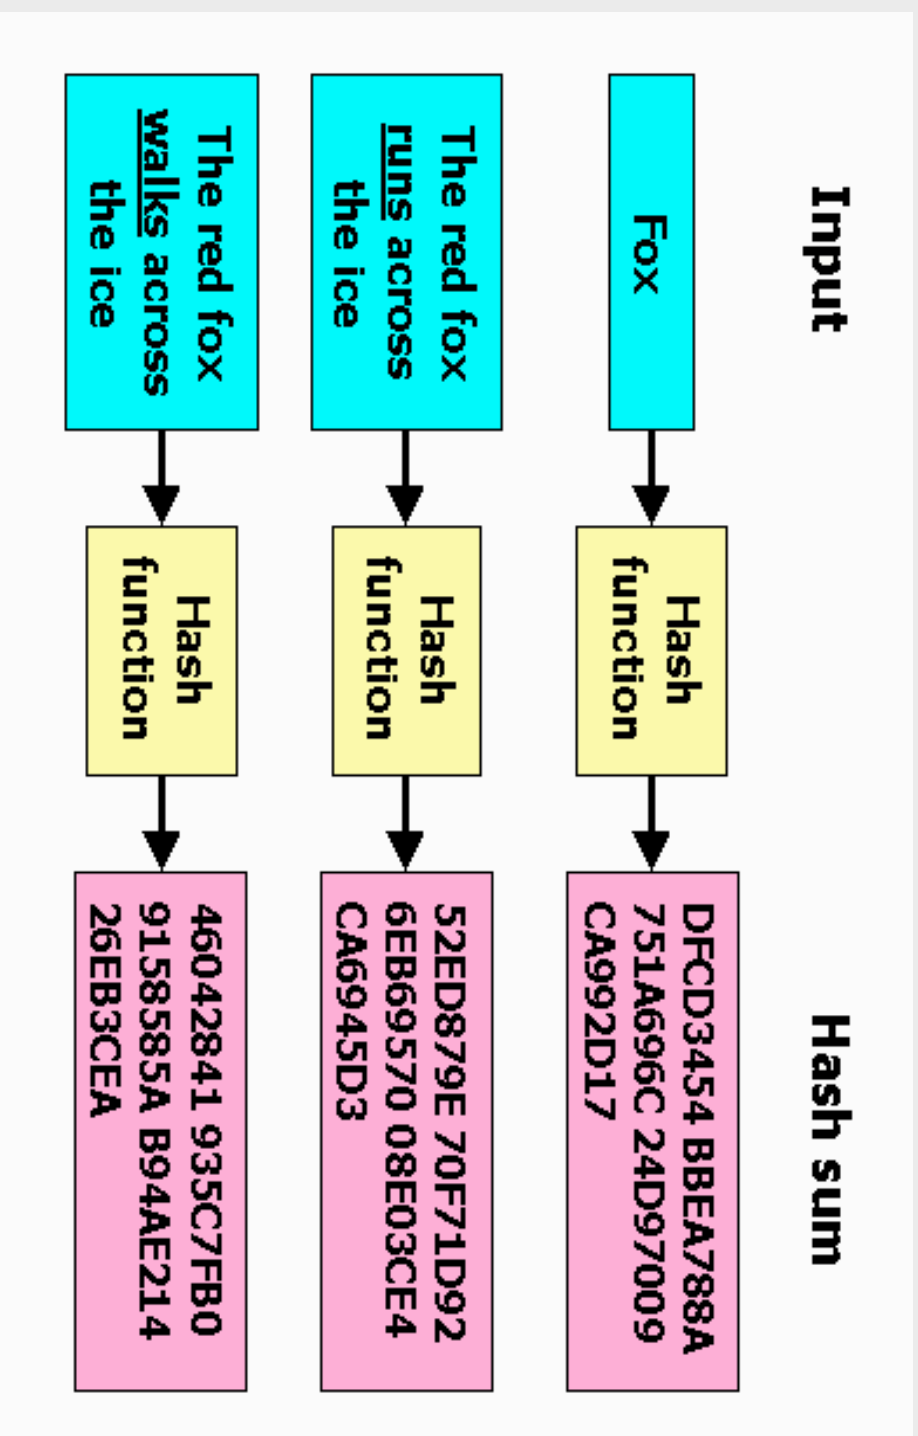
Input

Hash sum

Fox

Hash function

DFCD3454 BBEA788A 751A696C 24D97009 CA992D17

The red fox runs across the ice

Hash function

52ED879E 70F71D92 6EB69570 08E03CE4 CA6945D3

The red fox walks across the ice

Hash function

46042841 935C7FB0 9158585A B94AE214 26EB3CEA